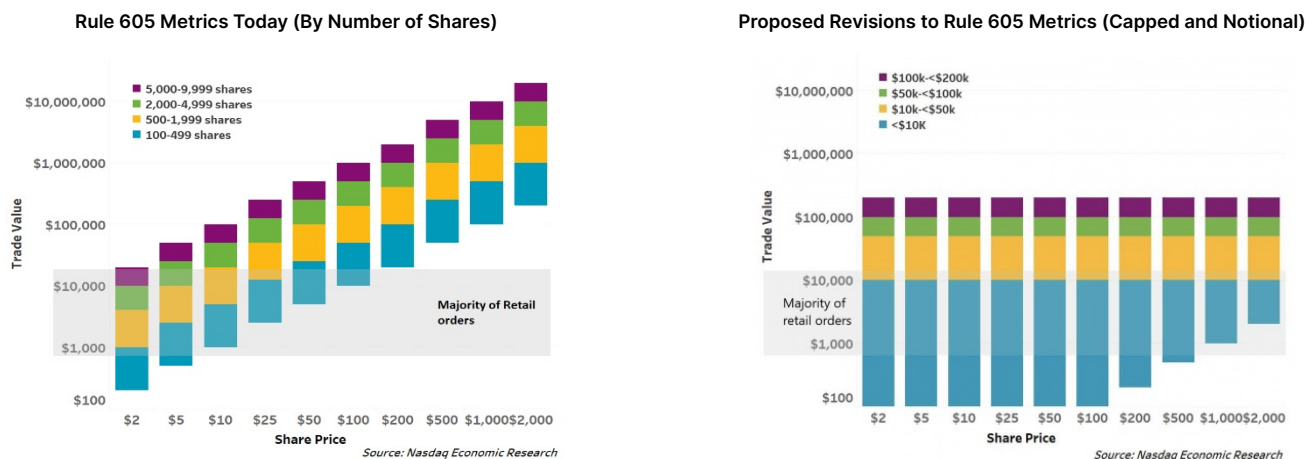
Rule 605 Metrics Today (By Number of Shares)

5,000-9,999 shares
2,000-4,999 shares
500-1,999 shares
100-499 shares

$10,000,000
$1,000,000
$100,000
$10,000
$1,000
$100

Trade Value

Majority of Retail orders

$2 $5 $10 $25 $50 $100 $200 $500 $1,000 $2,000

Share Price

Source: Nasdaq Economic Research

Proposed Revisions to Rule 605 Metrics (Capped and Notional)

$100k-<$200k
$50k-<$100k
$10k-<$50k
<$10K

$10,000,000
$1,000,000
$100,000
$10,000
$1,000
$100

Trade Value

Majority of retail orders

$2 $5 $10 $25 $50 $100 $200 $500 $1,000 $2,000

Share Price

Source: Nasdaq Economic Research